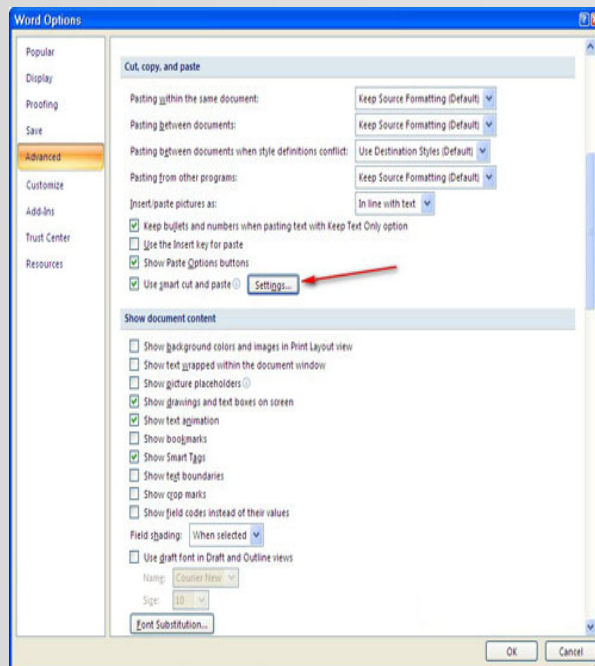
Word Options

Popular
Display
Proofing
Save
Advanced
Customize
Add-Ins
Trust Center
Resources

Cut, copy, and paste

Pasting within the same document: Keep Source Formatting (Default)
Pasting between documents: Keep Source Formatting (Default)
Pasting between documents when style definitions conflict: Use Destination Styles (Default)
Pasting from other programs: Keep Source Formatting (Default)
Insert/paste pictures as: In line with text

Keep bullets and numbers when pasting text with Keep Text Only option
Use the Insert key for paste
Show Paste Options buttons
Use smart cut and paste Settings...

Show document content

Show background colors and images in Print Layout view
Show text wrapped within the document window
Show picture placeholders
Show drawings and text boxes on screen
Show text animation
Show bookmarks
Show Smart Tags
Show text boundaries
Show crop marks
Show field codes instead of their values
Field shading: When selected
Use draft font in Draft and Outline views
Name: Courier New
Size: 10
Font Substitution...

OK Cancel